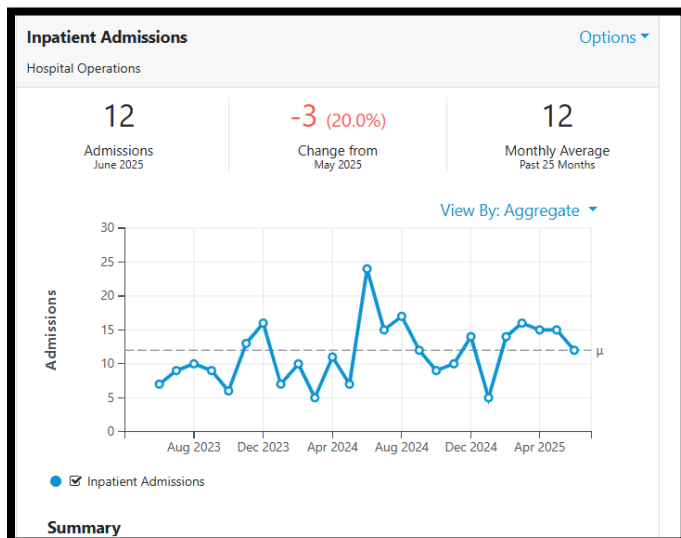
Inpatient Admissions

Options

Hospital Operations

12
Admissions
June 2025

-3 (20.0%)
Change from
May 2025

12
Monthly Average
Past 25 Months

View By: Aggregate

Admissions

30
25
20
15
10
5
0

μ

Aug 2023
Dec 2023
Apr 2024
Aug 2024
Dec 2024
Apr 2025

Inpatient Admissions

Summary